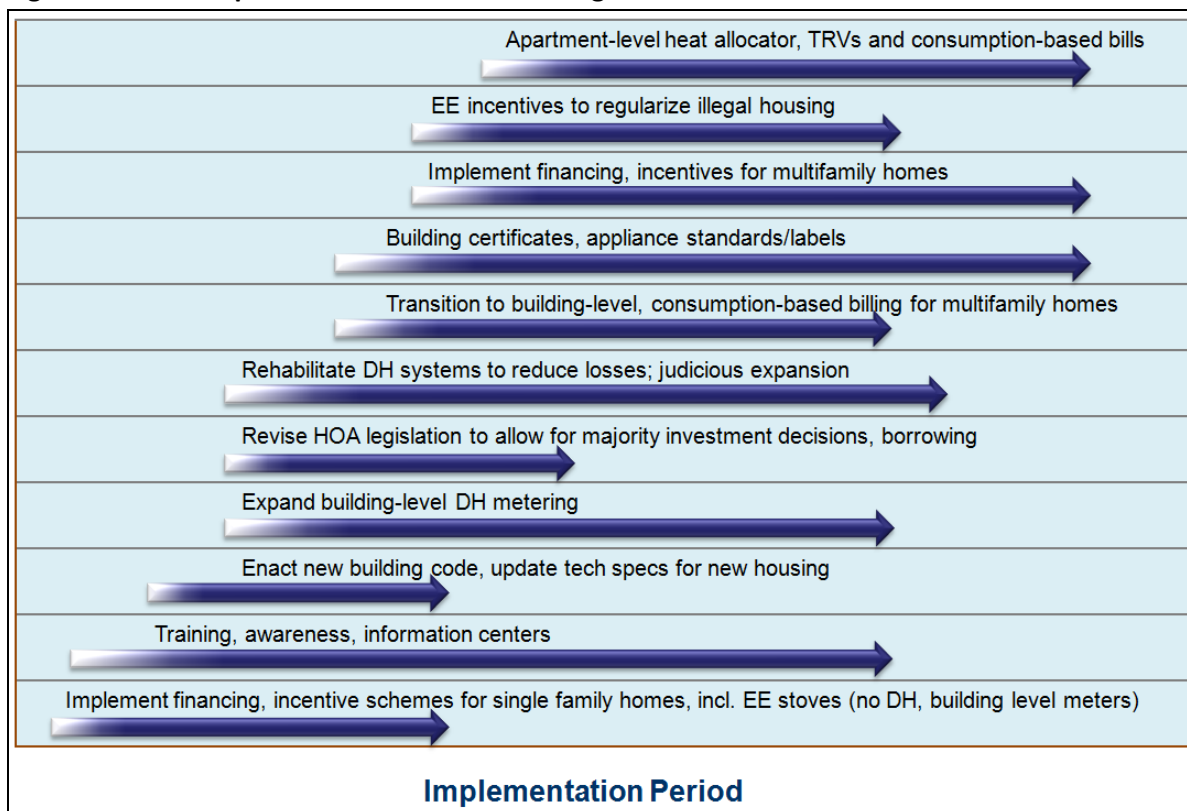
Apartment-level heat allocator, TRVs and consumption-based bills

EE incentives to regularize illegal housing

Implement financing, incentives for multifamily homes

Building certificates, appliance standards/labels

Transition to building-level, consumption-based billing for multifamily homes

Rehabilitate DH systems to reduce losses; judicious expansion

Revise HOA legislation to allow for majority investment decisions, borrowing

Expand building-level DH metering

Enact new building code, update tech specs for new housing

Training, awareness, information centers

Implement financing, incentive schemes for single family homes, incl. EE stoves (no DH, building level meters)

Implementation Period